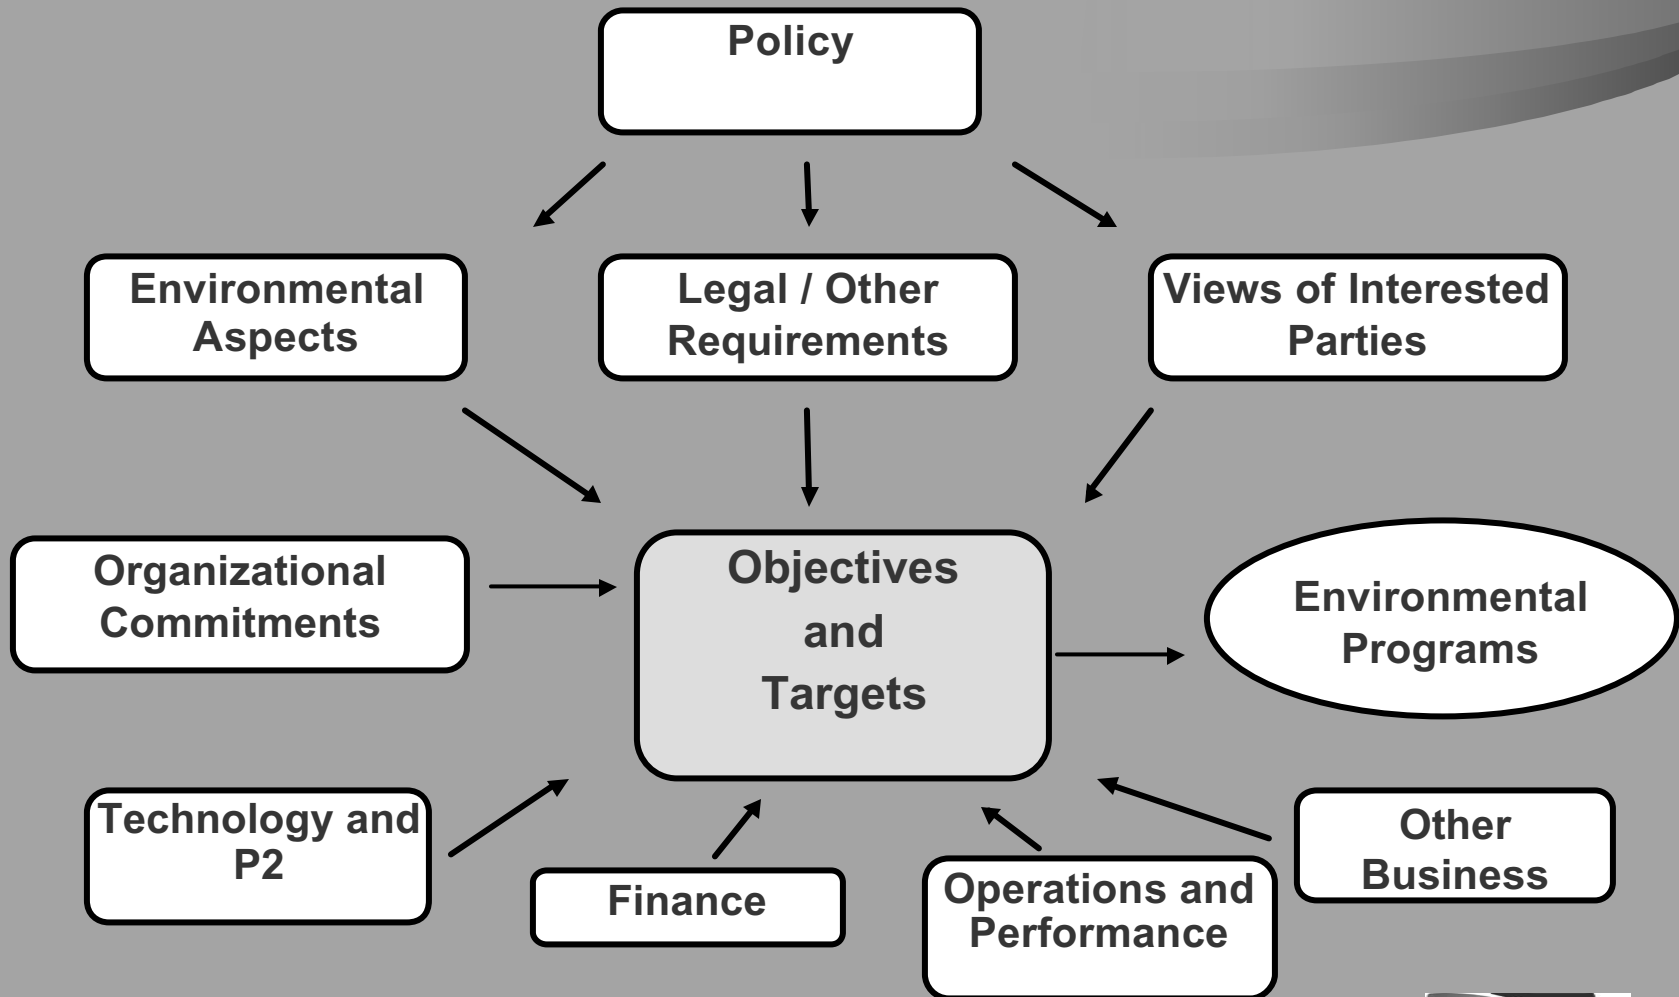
Policy

Environmental Aspects

Legal / Other Requirements

Views of Interested Parties

Organizational Commitments

Objectives and Targets

Environmental Programs

Technology and P2

Finance

Operations and Performance

Other Business